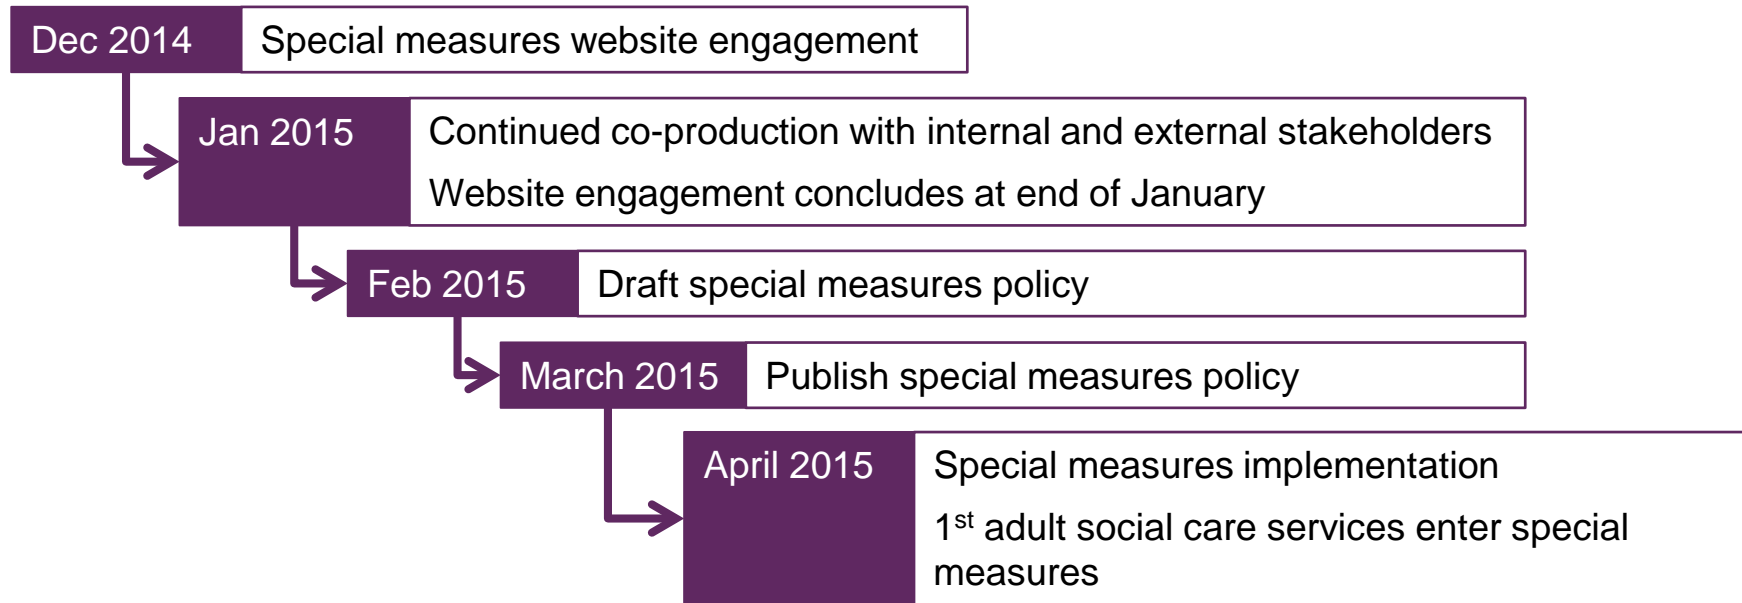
Dec 2014
Special measures website engagement

Jan 2015
Continued co-production with internal and external stakeholders
Website engagement concludes at end of January

Feb 2015
Draft special measures policy

March 2015
Publish special measures policy

April 2015
Special measures implementation
1$^{st}$ adult social care services enter special measures